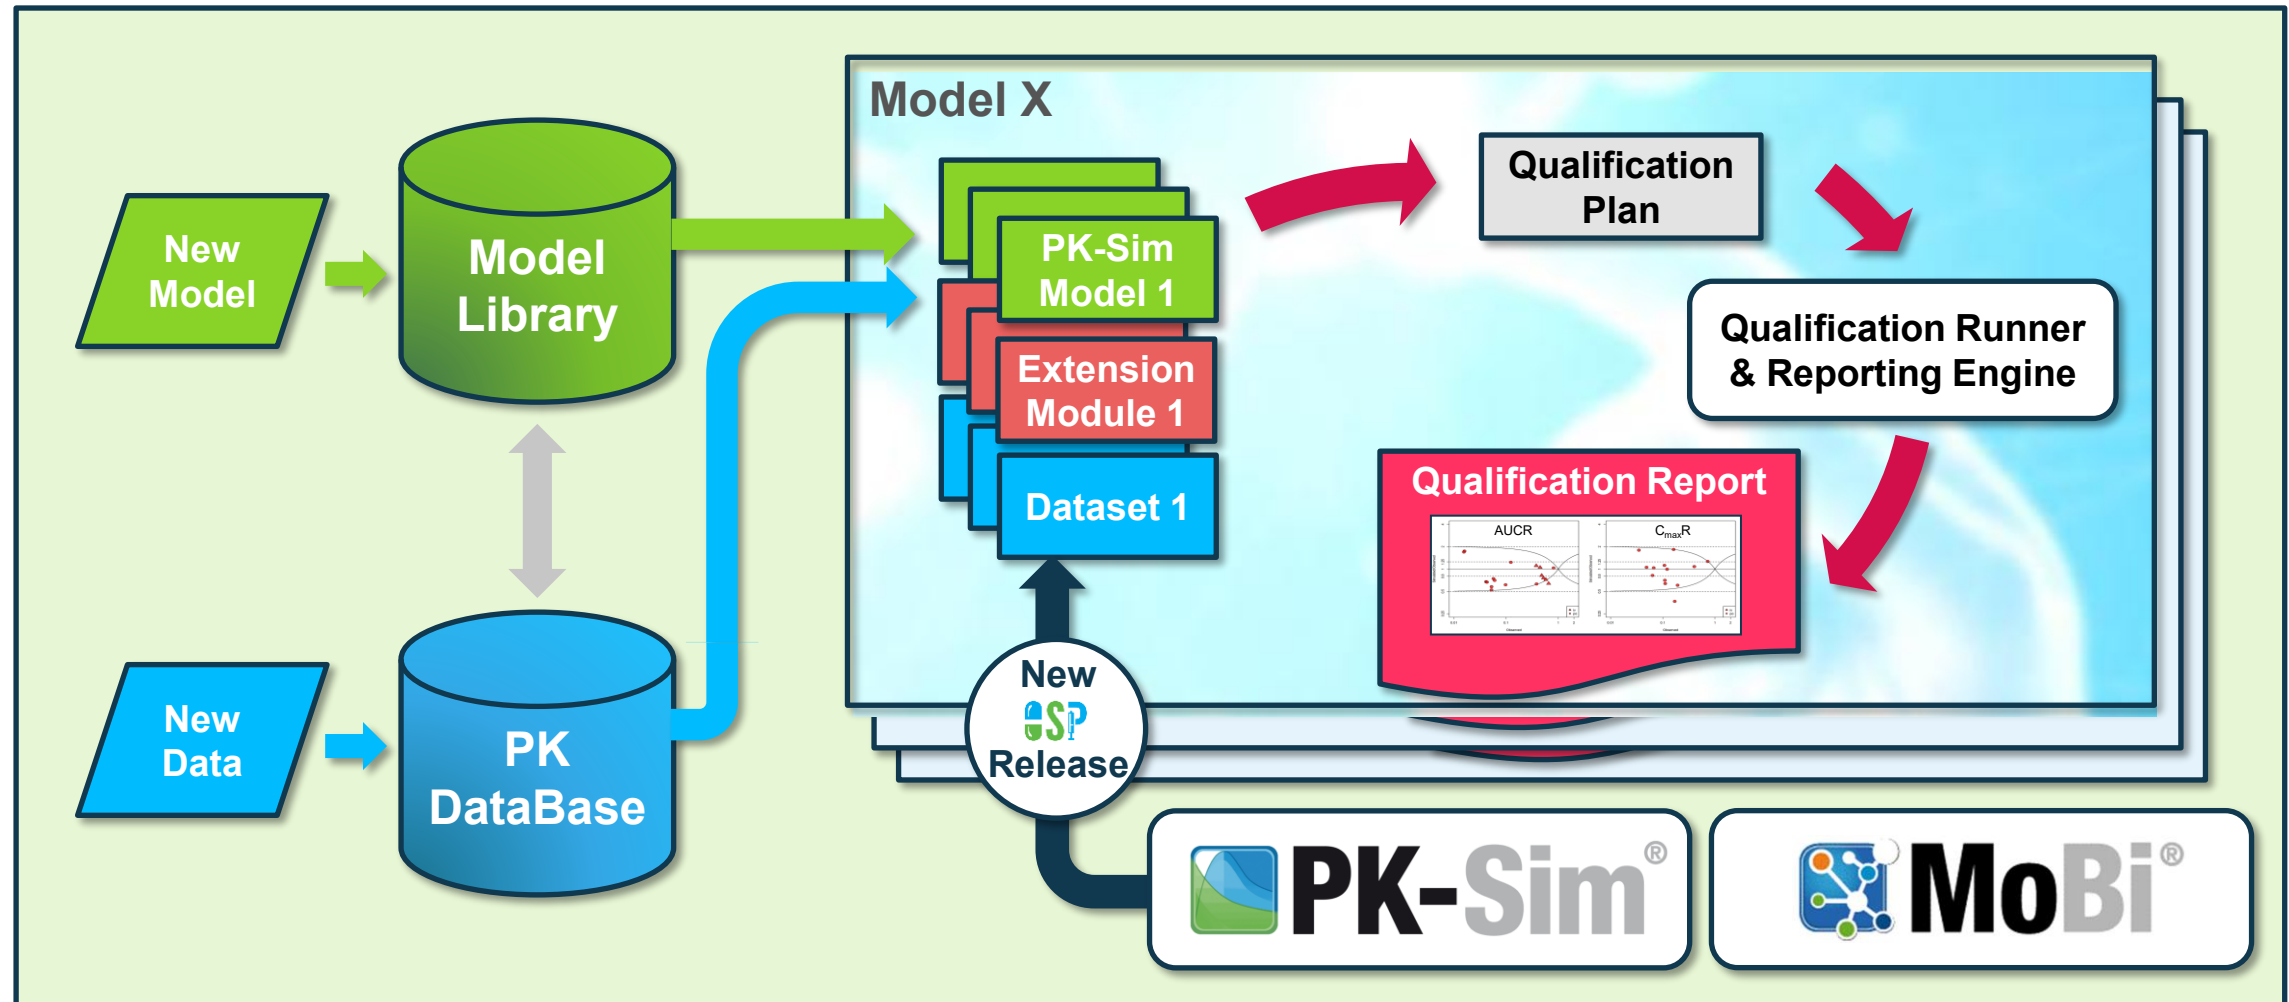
New Model

Model Library

New Data

PK DataBase

Model X

PK-Sim Model 1

Extension Module 1

Dataset 1

Qualification Plan

Qualification Runner & Reporting Engine

Qualification Report

AUCR

$C_{max}R$

New OSP Release

PK-Sim®

MoBi®